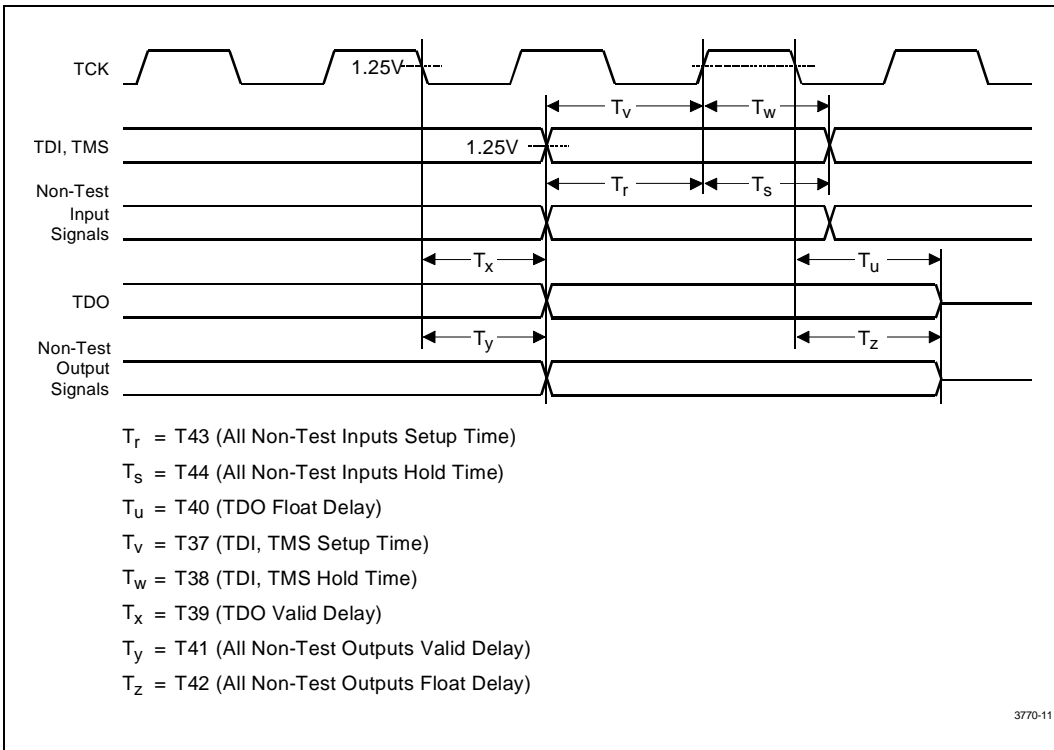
TCK
1.25V
$T_v$
$T_w$
TDI, TMS
1.25V
Non-Test Input Signals
$T_r$
$T_s$
$T_x$
$T_u$
TDO
$T_y$
$T_z$
Non-Test Output Signals

$T_r$ = T43 (All Non-Test Inputs Setup Time)

$T_s$ = T44 (All Non-Test Inputs Hold Time)

$T_u$ = T40 (TDO Float Delay)

$T_v$ = T37 (TDI, TMS Setup Time)

$T_w$ = T38 (TDI, TMS Hold Time)

$T_x$ = T39 (TDO Valid Delay)

$T_y$ = T41 (All Non-Test Outputs Valid Delay)

$T_z$ = T42 (All Non-Test Outputs Float Delay)

3770-11